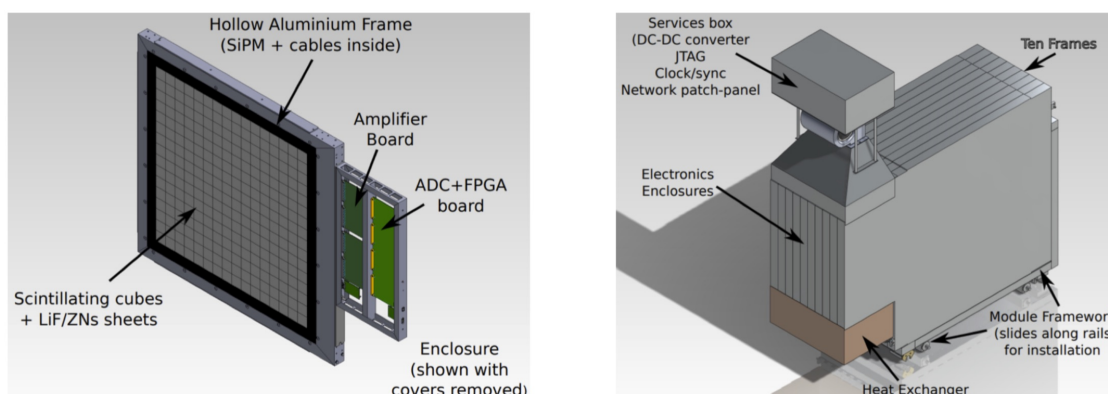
Hollow Aluminium Frame
(SiPM + cables inside)

Amplifier
Board

ADC+FPGA
board

Scintillating cubes
+ LiF/ZNs sheets

Enclosure
(shown with
covers removed)

Services box
(DC-DC converter
JTAG
Clock/sync
Network patch-panel

Ten Frames

Electronics
Enclosures

Module Framewor
(slides along rails
for installation

Heat Exchanger